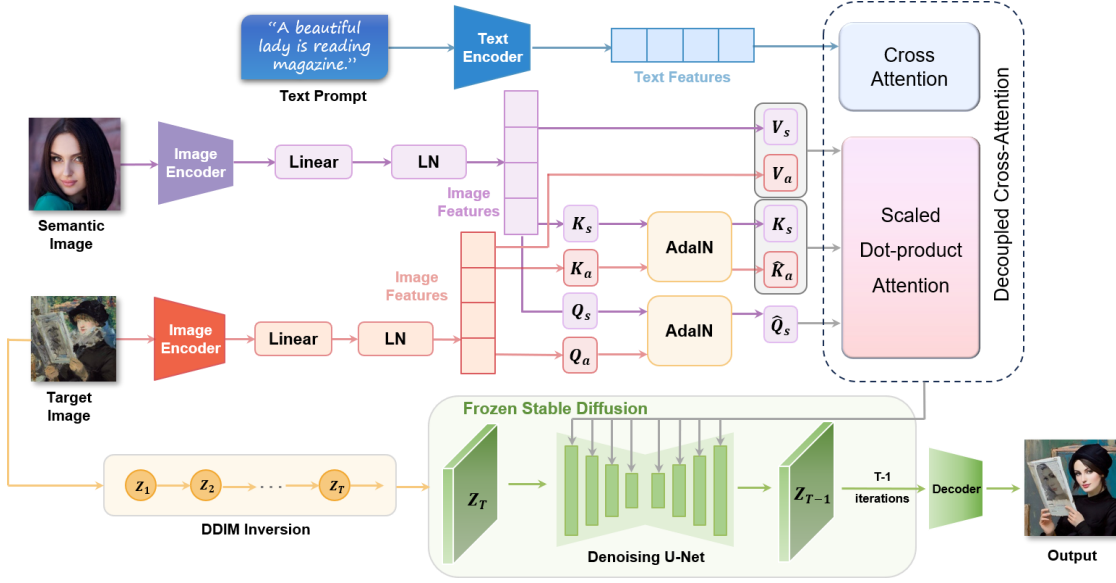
"A beautiful lady is reading magazine."

Text Prompt

Text Encoder

Text Features

Cross Attention

Decoupled Cross-Attention

Semantic Image

Image Encoder

Linear

LN

Image Features

$V_s$

$V_a$

$K_s$

AdaIN

$K_s$

$\hat{K}_a$

Scaled Dot-product Attention

Image Features

$K_a$

$Q_s$

AdaIN

$\hat{Q}_s$

Target Image

Image Encoder

Linear

LN

$Q_a$

Frozen Stable Diffusion

$z_1$

$z_2$

$z_T$

DDIM Inversion

$Z_T$

Denoising U-Net

$Z_{T-1}$

T-1 iterations

Decoder

Output